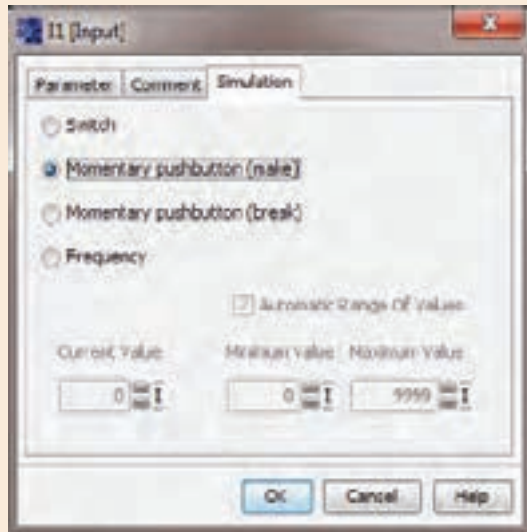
I1 [Input]

Parameter | Comment | Simulation

Switch

Momentary pushbutton (make)

Momentary pushbutton (break)

Frequency

Automatic Range Of Values

Current Value
0

Minimum Value
0

Maximum Value
9999

OK | Cancel | Help